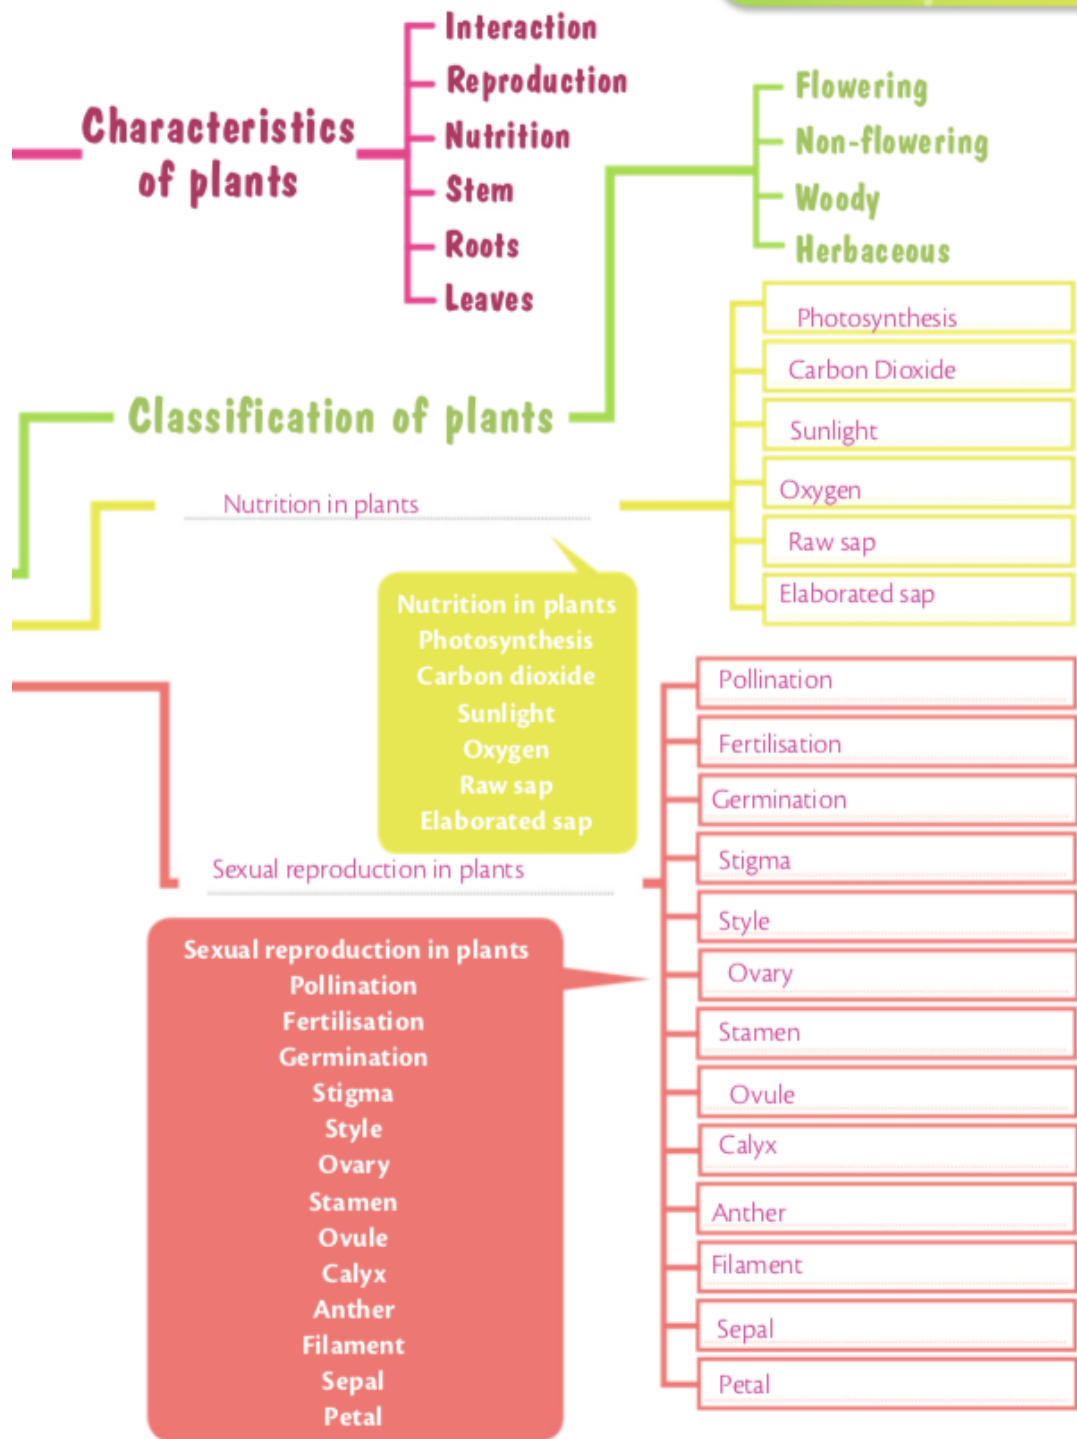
Characteristics of plants

Interaction
Reproduction
Nutrition
Stem
Roots
Leaves

Flowering
Non-flowering
Woody
Herbaceous

Classification of plants

Photosynthesis
Carbon Dioxide
Sunlight
Oxygen
Raw sap
Elaborated sap

Nutrition in plants

Nutrition in plants
Photosynthesis
Carbon dioxide
Sunlight
Oxygen
Raw sap
Elaborated sap

Pollination
Fertilisation
Germination
Stigma
Style
Ovary
Stamen
Ovule
Calyx
Anther
Filament
Sepal
Petal

Sexual reproduction in plants

Sexual reproduction in plants
Pollination
Fertilisation
Germination
Stigma
Style
Ovary
Stamen
Ovule
Calyx
Anther
Filament
Sepal
Petal